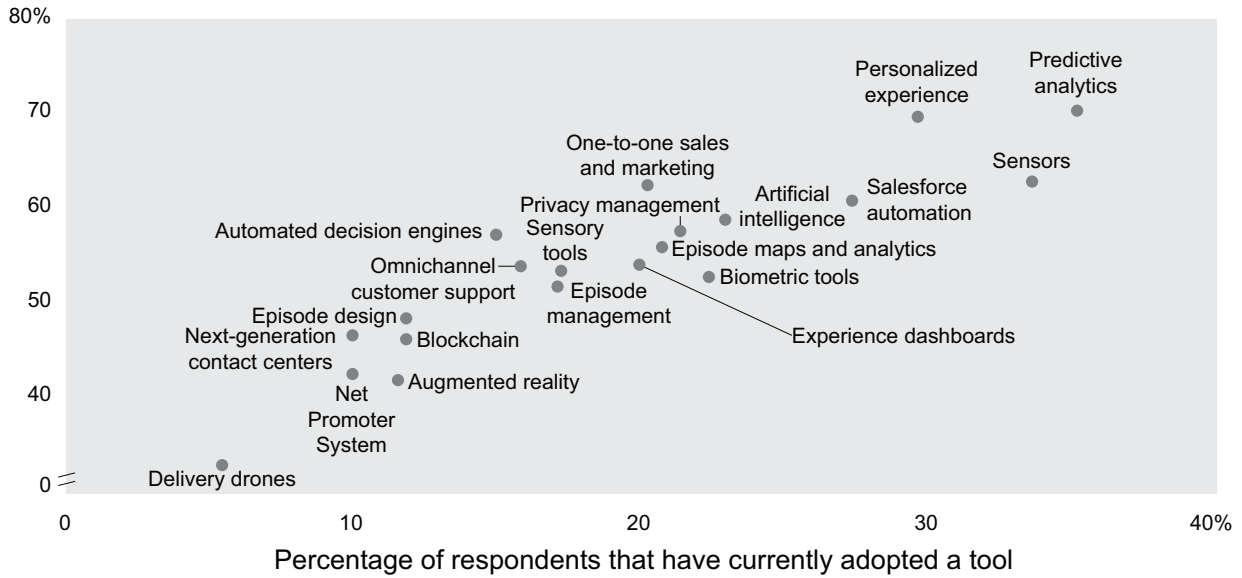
80%

70

60

50

40

0

Personalized experience

Predictive analytics

One-to-one sales and marketing

Sensors

Artificial intelligence

Salesforce automation

Privacy management

Automated decision engines

Sensory tools

Episode maps and analytics

Omnichannel customer support

Biometric tools

Episode management

Episode design

Next-generation contact centers

Blockchain

Experience dashboards

Net Promoter System

Augmented reality

Delivery drones

0

10

20

30

40%

Percentage of respondents that have currently adopted a tool